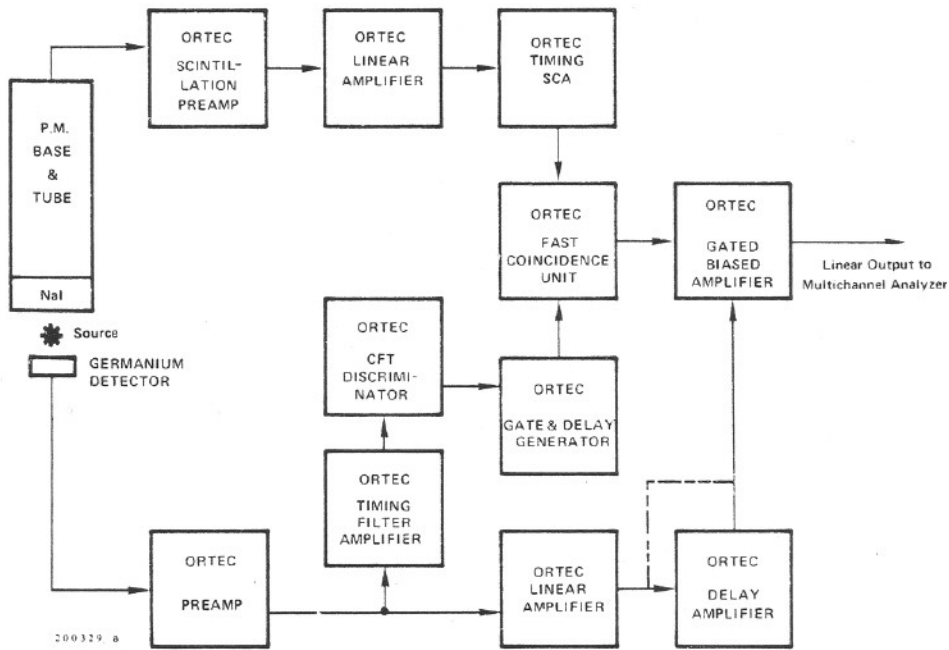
P.M. BASE & TUBE

NaI

ORTEC SCINTILLATION PREAMP

ORTEC LINEAR AMPLIFIER

ORTEC TIMING SCA

ORTEC FAST COINCIDENCE UNIT

ORTEC GATED BIASED AMPLIFIER

Linear Output to Multichannel Analyzer

Source

GERMANIUM DETECTOR

ORTEC CFT DISCRIMINATOR

ORTEC GATE & DELAY GENERATOR

ORTEC TIMING FILTER AMPLIFIER

ORTEC PREAMP

ORTEC LINEAR AMPLIFIER

ORTEC DELAY AMPLIFIER

200329 a